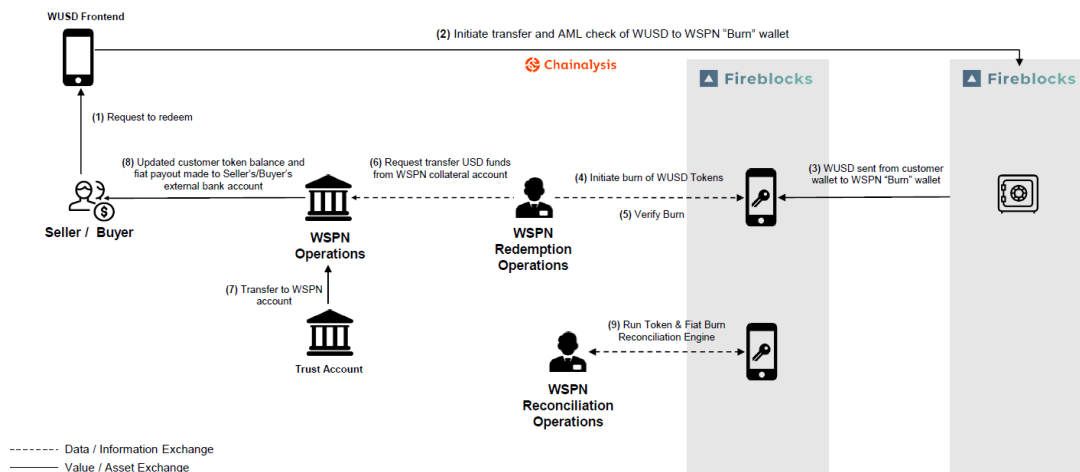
WUSD Frontend

(2) Initiate transfer and AML check of WUSD to WSPN "Burn" wallet

Chainalysis

Fireblocks

Fireblocks

(1) Request to redeem

(8) Updated customer token balance and fiat payout made to Seller's/Buyer's external bank account

(6) Request transfer USD funds from WSPN collateral account

(4) Initiate burn of WUSD Tokens

(3) WUSD sent from customer wallet to WSPN "Burn" wallet

Seller / Buyer

WSPN Operations

(5) Verify Burn

WSPN Redemption Operations

(7) Transfer to WSPN account

Trust Account

(9) Run Token & Fiat Burn Reconciliation Engine

WSPN Reconciliation Operations

-------- Data / Information Exchange

——— Value / Asset Exchange